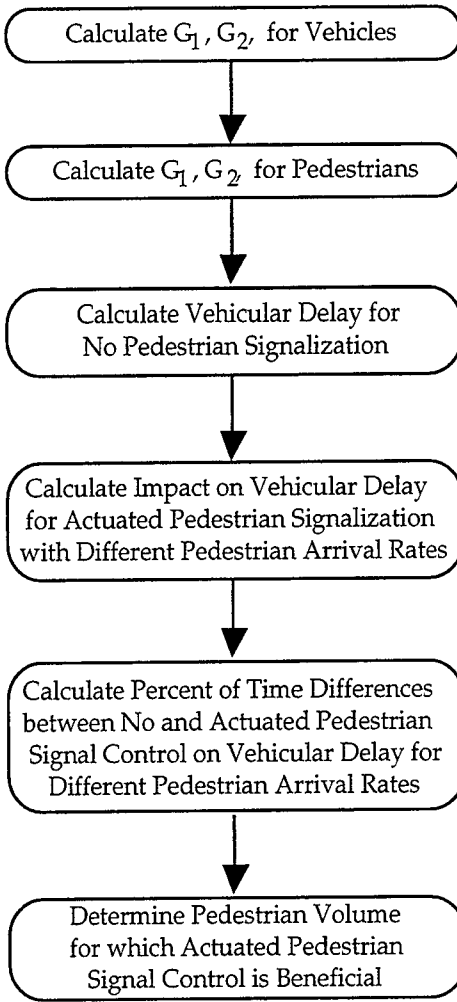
Calculate $G_1$, $G_2$, for Vehicles

Calculate $G_1$, $G_2$ for Pedestrians

Calculate Vehicular Delay for No Pedestrian Signalization

Calculate Impact on Vehicular Delay for Actuated Pedestrian Signalization with Different Pedestrian Arrival Rates

Calculate Percent of Time Differences between No and Actuated Pedestrian Signal Control on Vehicular Delay for Different Pedestrian Arrival Rates

Determine Pedestrian Volume for which Actuated Pedestrian Signal Control is Beneficial